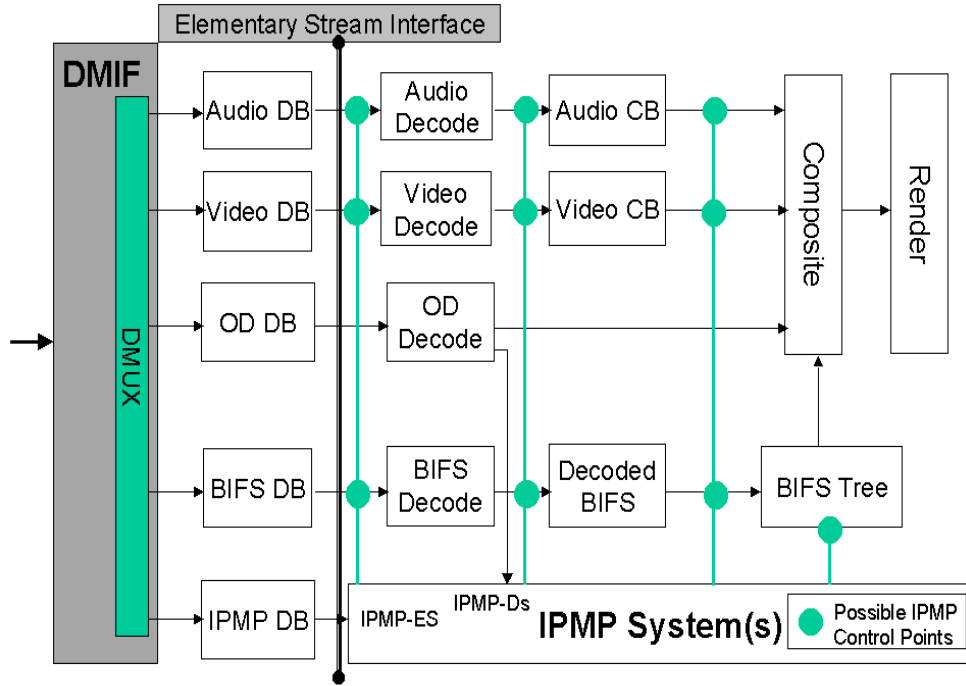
Elementary Stream Interface

DMIF

DMUX

Audio DB

Audio Decode

Audio CB

Video DB

Video Decode

Video CB

OD DB

OD Decode

Composite

Render

BIFS DB

BIFS Decode

Decoded BIFS

BIFS Tree

IPMP DB

IPMP-ES

IPMP-Ds

IPMP System(s)

Possible IPMP Control Points